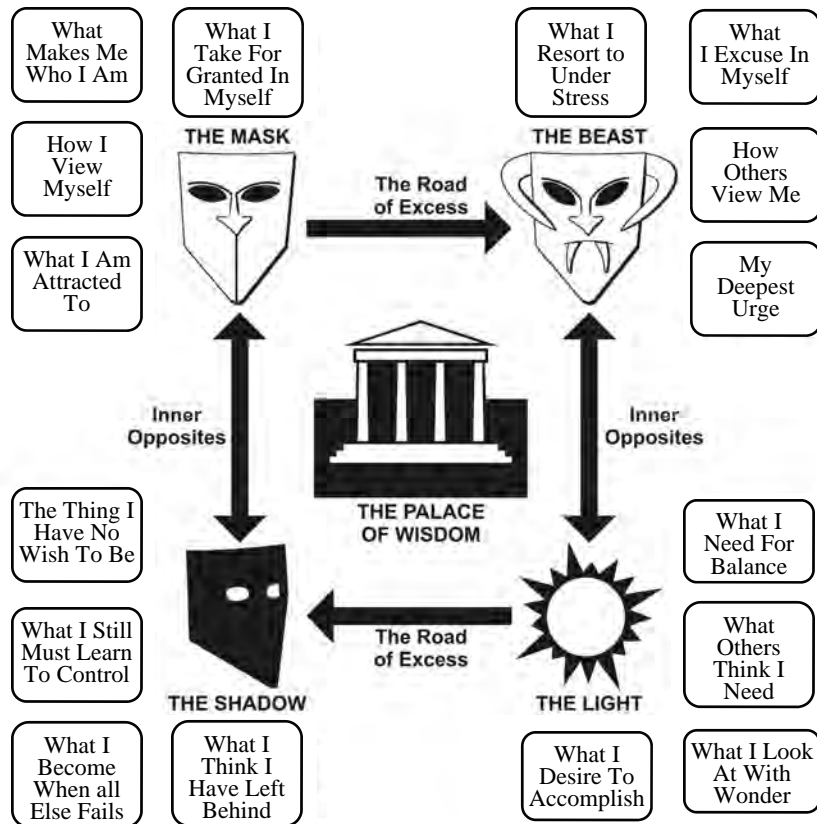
What Makes Me Who I Am

What I Take For Granted In Myself

What I Resort to Under Stress

What I Excuse In Myself

THE MASK

THE BEAST

How I View Myself

The Road of Excess

How Others View Me

What I Am Attracted To

My Deepest Urge

Inner Opposites

Inner Opposites

THE PALACE OF WISDOM

The Thing I Have No Wish To Be

What I Need For Balance

What I Still Must Learn To Control

The Road of Excess

What Others Think I Need

THE SHADOW

THE LIGHT

What I Become When all Else Fails

What I Think I Have Left Behind

What I Desire To Accomplish

What I Look At With Wonder